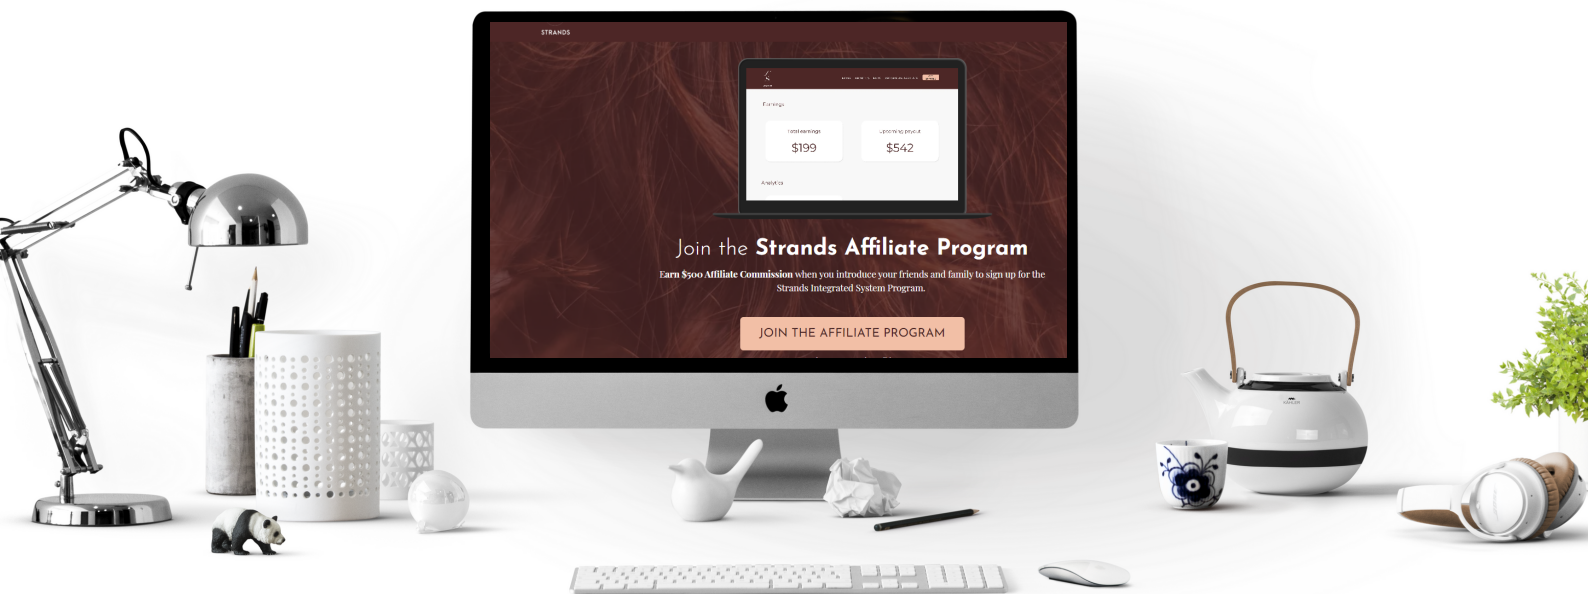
STRANDS

Earnings

Total earnings
$199

Upcoming payout
$542

Analytics

Join the **Strands Affiliate Program**

**Earn $500 Affiliate Commission** when you introduce your friends and family to sign up for the Strands Integrated System Program.

JOIN THE AFFILIATE PROGRAM